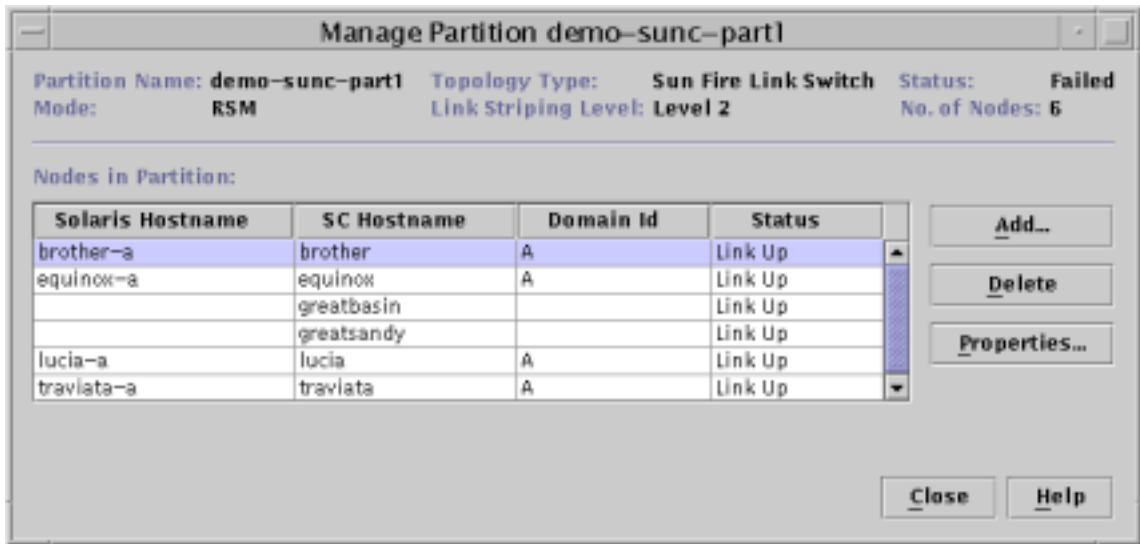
Manage Partition demo-sunc-part1

Partition Name: demo-sunc-part1
Mode: RSM
Topology Type: Sun Fire Link Switch
Link Striping Level: Level 2
Status: Failed
No. of Nodes: 6

Nodes in Partition:

| Solaris Hostname | SC Hostname | Domain Id | Status |
|---|---|---|---|
| brother-a | brother | A | Link Up |
| equinox-a | equinox | A | Link Up |
| | greatbasin | | Link Up |
| | greatsandy | | Link Up |
| lucia-a | lucia | A | Link Up |
| traviata-a | traviata | A | Link Up |

Add...
Delete
Properties...

Close
Help